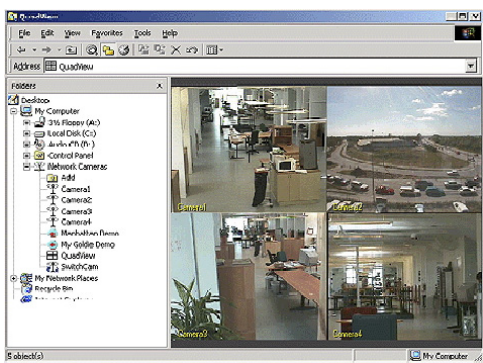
QuadView

File Edit View Favorites Tools Help

Address QuadView

Folders

Desktop
My Computer
3½ Floppy (A:)
Local Disk (C:)
Audio CD (D:)
Control Panel
Network Cameras
Add
Camera1
Camera2
Camera3
Camera4
Manhattan Demo
My Goldie Demo
QuadView
SwitchCam
My Network Places
Recycle Bin
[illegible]

Camera1
Camera2
Camera3
Camera4

5 object(s)
My Computer